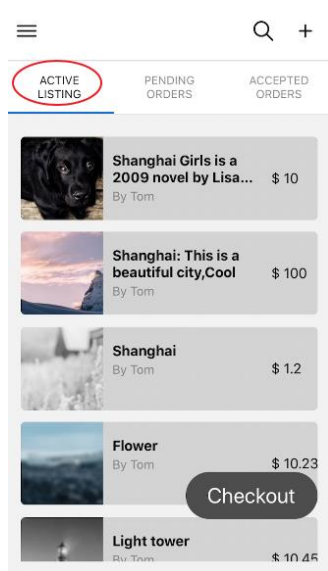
ACTIVE LISTING

PENDING ORDERS

ACCEPTED ORDERS

Shanghai Girls is a 2009 novel by Lisa...
By Tom
$ 10

Shanghai: This is a beautiful city,Cool
By Tom
$ 100

Shanghai
By Tom
$ 1.2

Flower
By Tom
$ 10.23

Checkout

Light tower
By Tom
$ 10.45